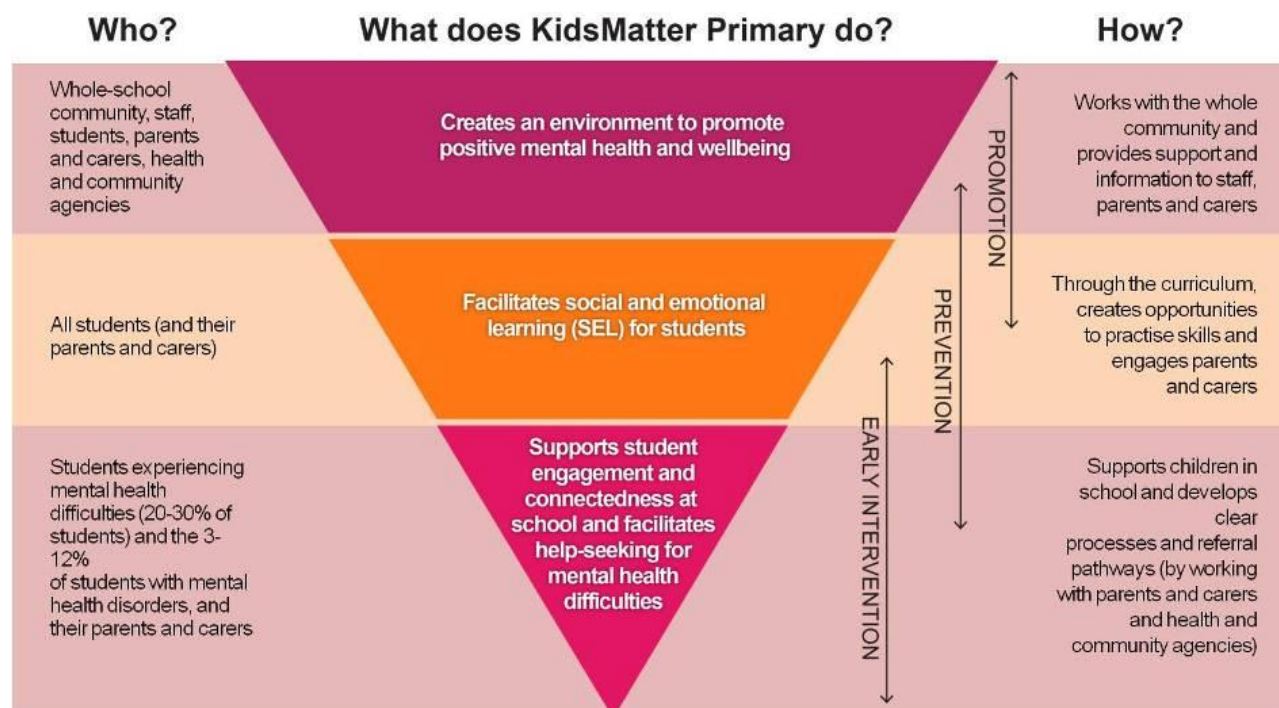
Who?

What does KidsMatter Primary do?

How?

Whole-school community, staff, students, parents and carers, health and community agencies

Creates an environment to promote positive mental health and wellbeing

Works with the whole community and provides support and information to staff, parents and carers

All students (and their parents and carers)

Facilitates social and emotional learning (SEL) for students

Through the curriculum, creates opportunities to practise skills and engages parents and carers

Students experiencing mental health difficulties (20-30% of students) and the 3-12% of students with mental health disorders, and their parents and carers

Supports student engagement and connectedness at school and facilitates help-seeking for mental health difficulties

Supports children in school and develops clear processes and referral pathways (by working with parents and carers and health and community agencies)

PROMOTION

PREVENTION

EARLY INTERVENTION